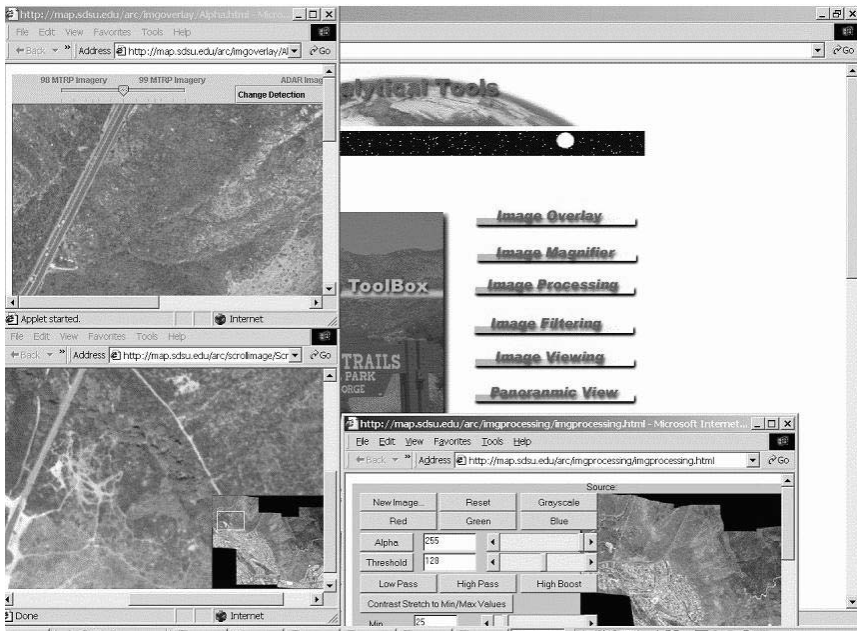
http://map.sdsu.edu/arc/imgoverlay/Alpha.html - Micro...
File Edit View Favorites Tools Help
← Back » Address http://map.sdsu.edu/arc/imgoverlay/Al ▾ Go
90 MTRP Imagery 99 MTRP Imagery ADAR Imag
Change Detection
Applet started. Internet

File Edit View Favorites Tools Help
← Back » Address http://map.sdsu.edu/arc/scrollimage/Scr ▾ Go
Done Internet

alytical Tools
ToolBox
TRAILS
PARK
ORGE
Image Overlay
Image Magnifier
Image Processing
Image Filtering
Image Viewing
Panoramic View

http://map.sdsu.edu/arc/imgprocessing/imgprocessing.html - Microsoft Internet...
File Edit View Favorites Tools Help
← Back Address http://map.sdsu.edu/arc/imgprocessing/imgprocessing.html ▾ Go
Source:
| New Image... | Reset | Grayscale |
|---|---|---|
| Red | Green | Blue |
Alpha 255
Threshold 128
Low Pass High Pass High Boost
Contrast Stretch to Min/Max Values
Min 25